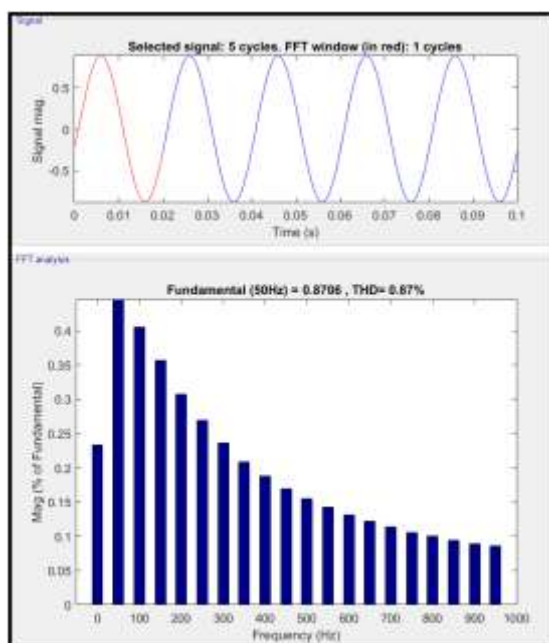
Signal

Selected signal: 5 cycles. FFT window (in red): 1 cycles

Signal mag

0.5

0

-0.5

0 0.01 0.02 0.03 0.04 0.05 0.06 0.07 0.08 0.09 0.1

Time (s)

FFT analysis

Fundamental (50Hz) = 0.8706 , THD= 0.87%

Mag (% of Fundamental)

0.4

0.35

0.3

0.25

0.2

0.15

0.1

0.05

0

0 100 200 300 400 500 600 700 800 900 1000

Frequency (Hz)